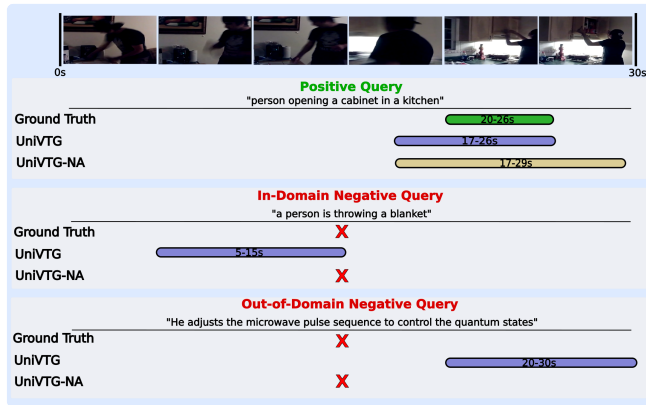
0s

30s

Positive Query

"person opening a cabinet in a kitchen"

Ground Truth

20-26s

UniVTG

17-26s

UniVTG-NA

17-29s

In-Domain Negative Query

"a person is throwing a blanket"

Ground Truth

X

UniVTG

5-15s

UniVTG-NA

X

Out-of-Domain Negative Query

"He adjusts the microwave pulse sequence to control the quantum states"

Ground Truth

X

UniVTG

20-30s

UniVTG-NA

X